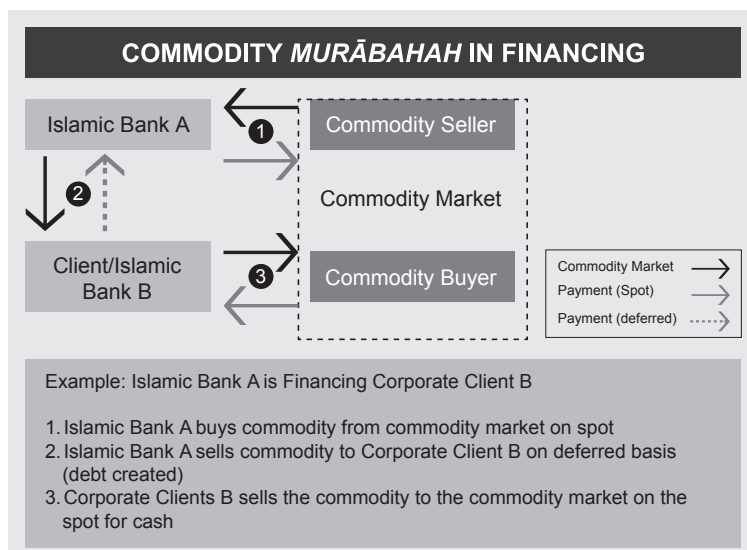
COMMODITY *MURĀBAHAH* IN FINANCING

Islamic Bank A

1

Commodity Seller

2

Commodity Market

Client/Islamic Bank B

3

Commodity Buyer

Commodity Market
Payment (Spot)
Payment (deferred)

Example: Islamic Bank A is Financing Corporate Client B

1. Islamic Bank A buys commodity from commodity market on spot
2. Islamic Bank A sells commodity to Corporate Client B on deferred basis (debt created)
3. Corporate Clients B sells the commodity to the commodity market on the spot for cash